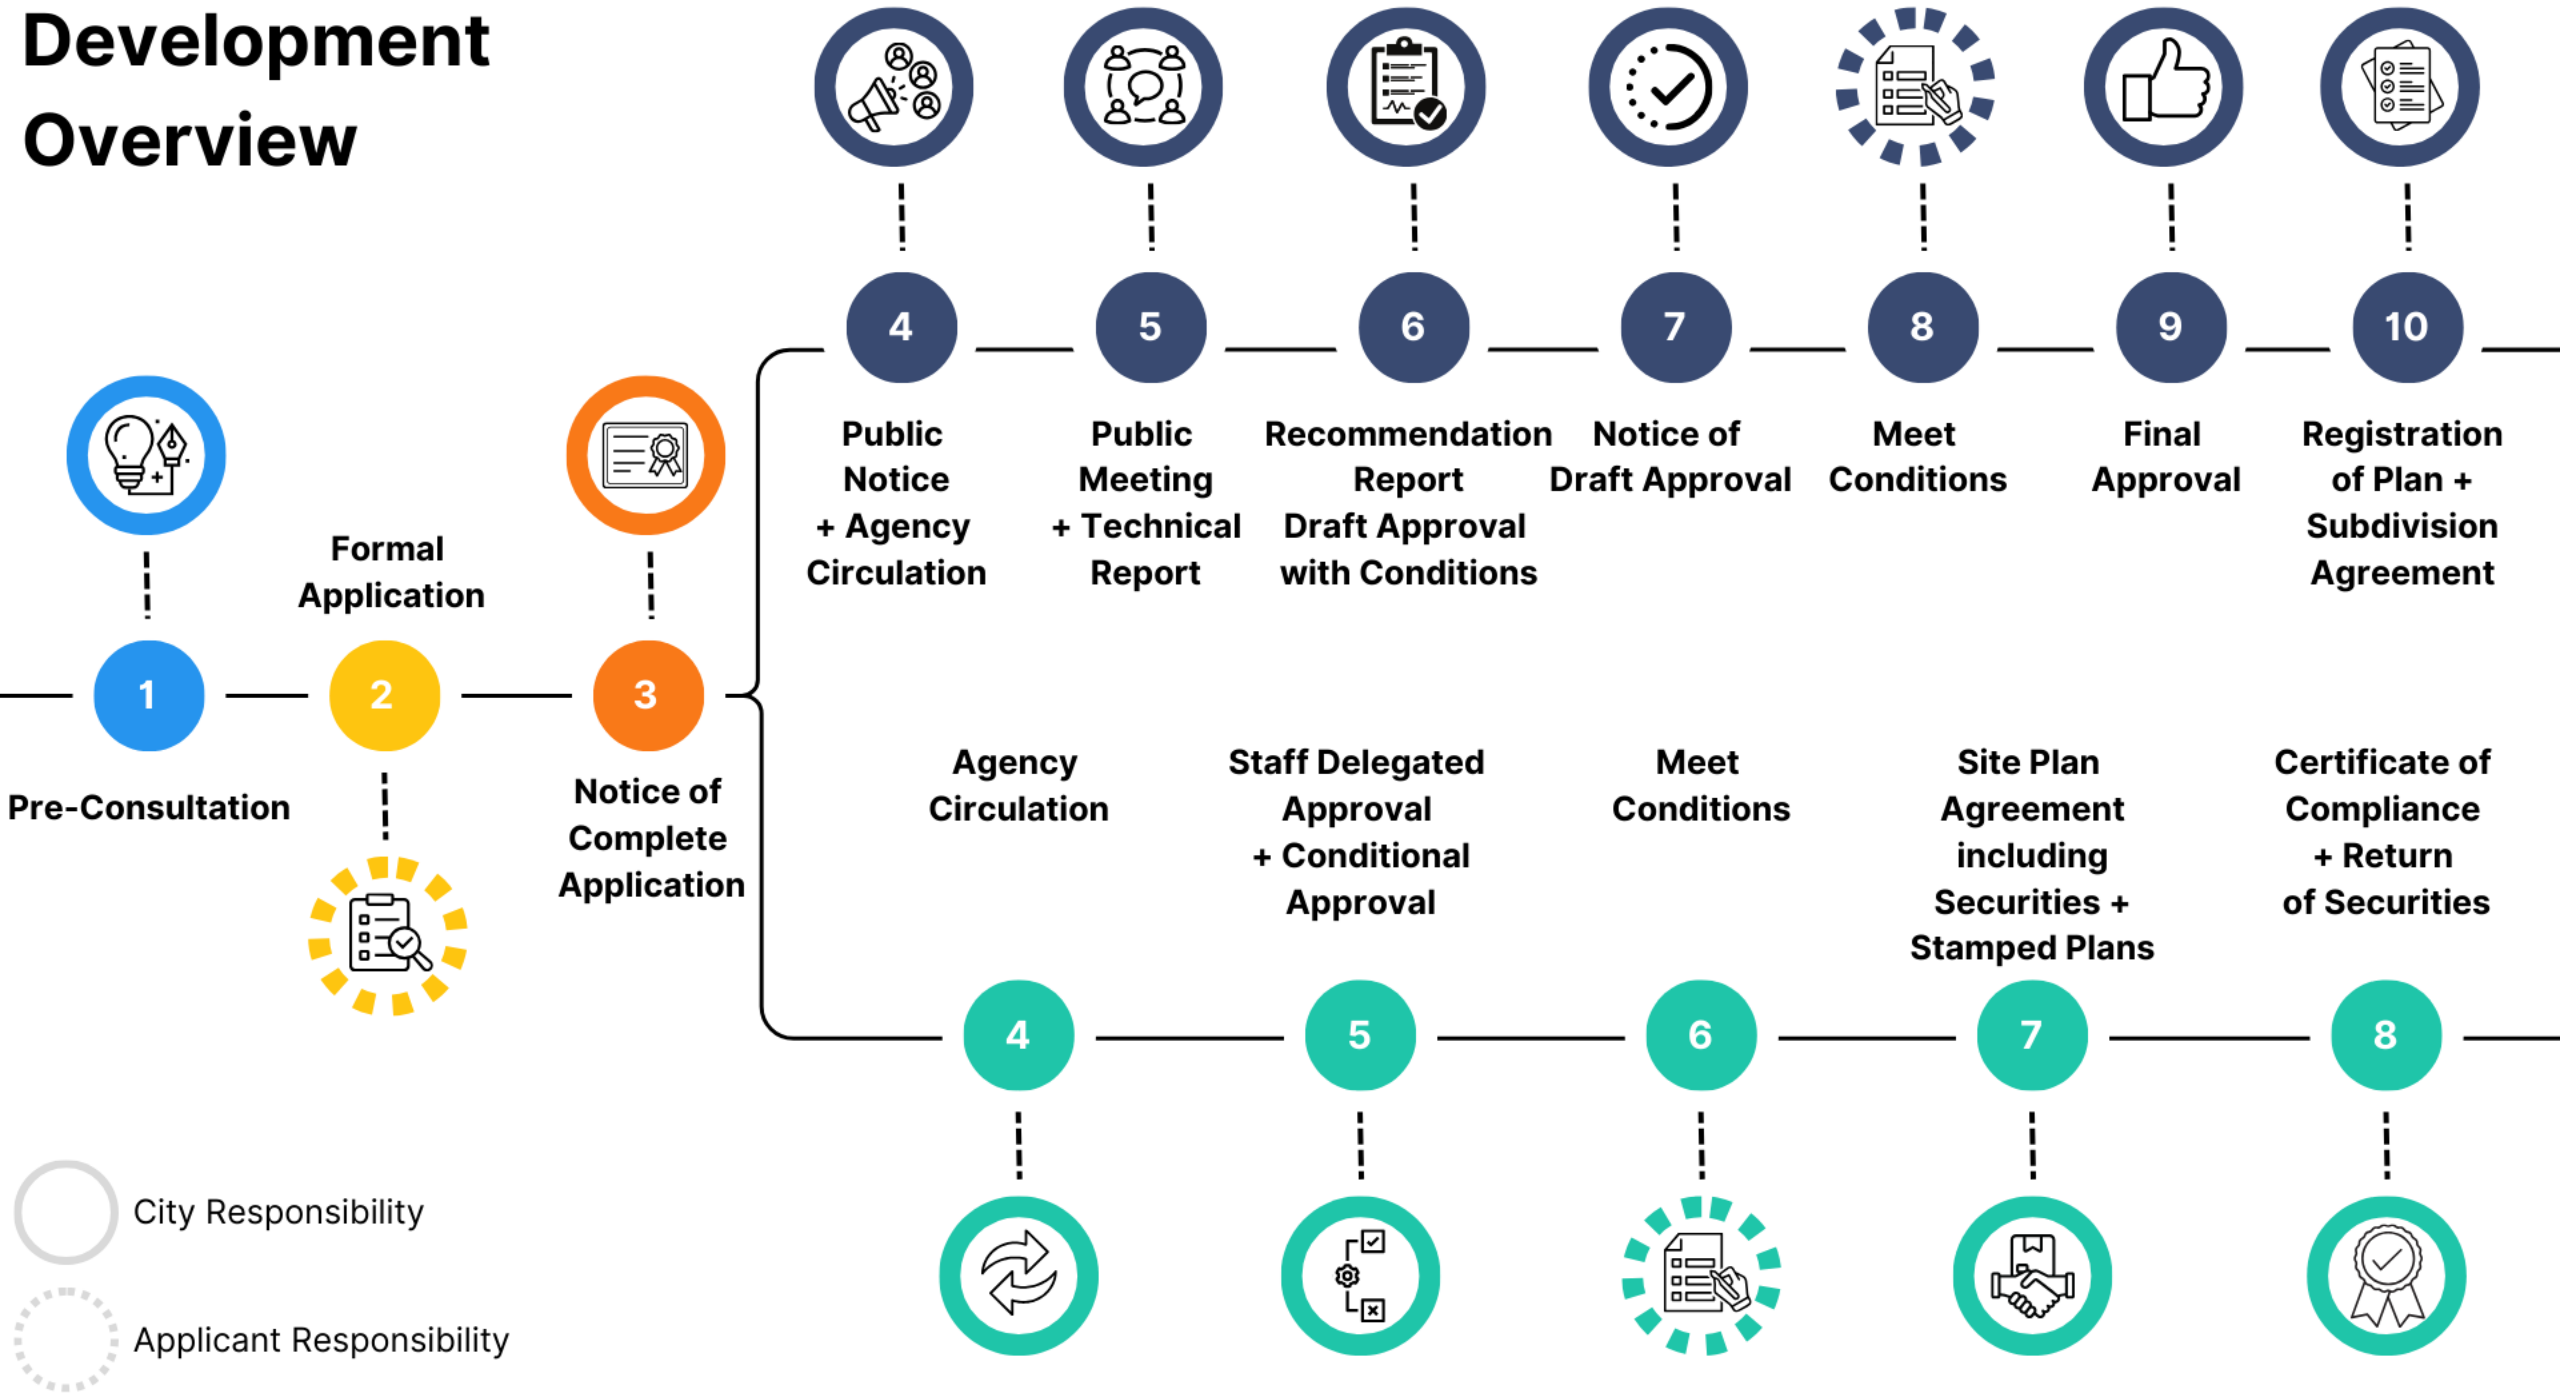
Development Overview

1
Pre-Consultation

Formal Application
2

3
Notice of Complete Application

4
Public Notice + Agency Circulation

5
Public Meeting + Technical Report

6
Recommendation Report Draft Approval with Conditions

7
Notice of Draft Approval

8
Meet Conditions

9
Final Approval

10
Registration of Plan + Subdivision Agreement

Agency Circulation
4

Staff Delegated Approval + Conditional Approval
5

Meet Conditions
6

Site Plan Agreement including Securities + Stamped Plans
7

Certificate of Compliance + Return of Securities
8

City Responsibility

Applicant Responsibility